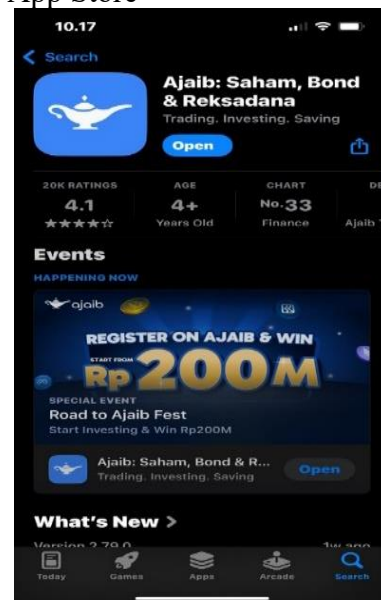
App Store

10.17

Search

Ajaib: Saham, Bond & Reksadana
Trading. Investing. Saving

Open

20K RATINGS
4.1
★★★★☆

AGE
4+
Years Old

CHART
No.33
Finance

DE
Ajaib

Events

HAPPENING NOW

ajaib

REGISTER ON AJAIB & WIN
START FROM
Rp 200M

SPECIAL EVENT
Road to Ajaib Fest
Start Investing & Win Rp200M

Ajaib: Saham, Bond & R...
Trading. Investing. Saving
Open

What's New >

Version 2.79.0
1w ago

Today Games Apps Arcade Search